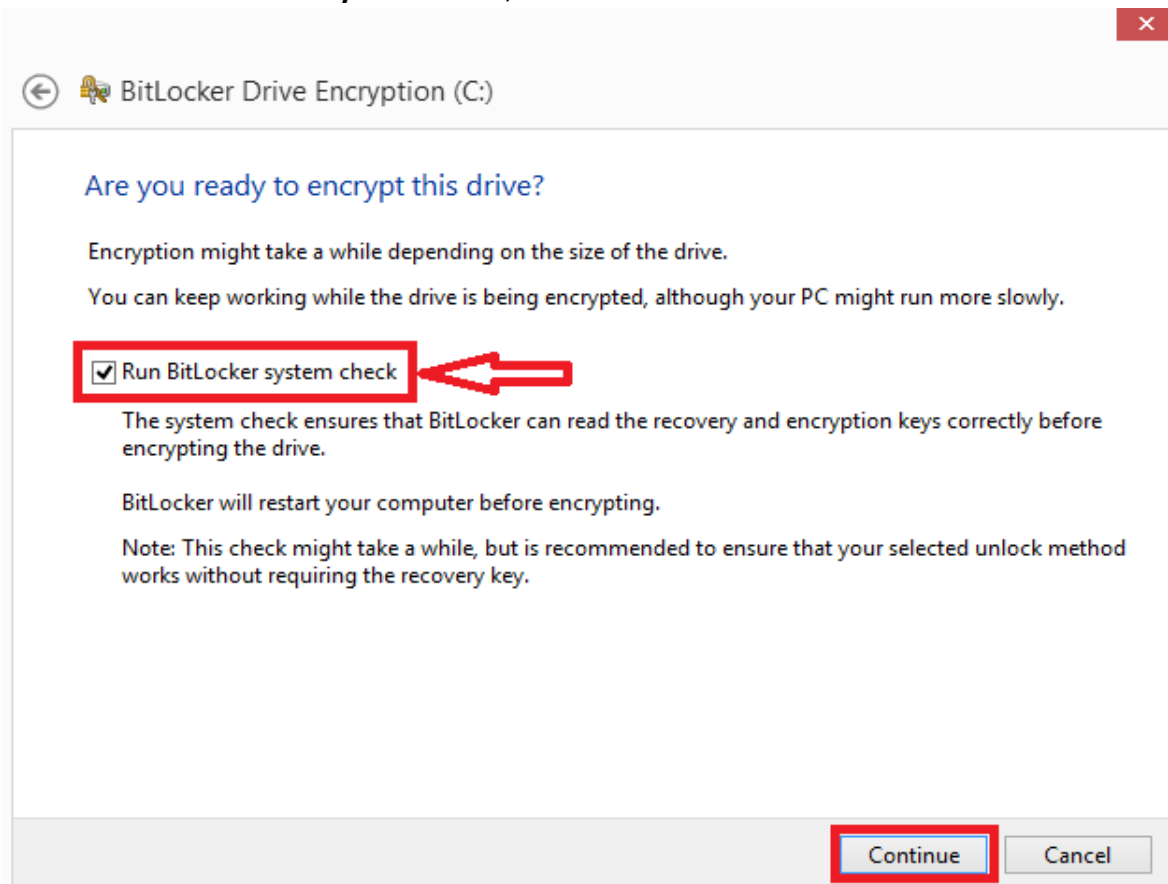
BitLocker Drive Encryption (C:)

Are you ready to encrypt this drive?

Encryption might take a while depending on the size of the drive.

You can keep working while the drive is being encrypted, although your PC might run more slowly.

Run BitLocker system check

The system check ensures that BitLocker can read the recovery and encryption keys correctly before encrypting the drive.

BitLocker will restart your computer before encrypting.

Note: This check might take a while, but is recommended to ensure that your selected unlock method works without requiring the recovery key.

Continue
Cancel